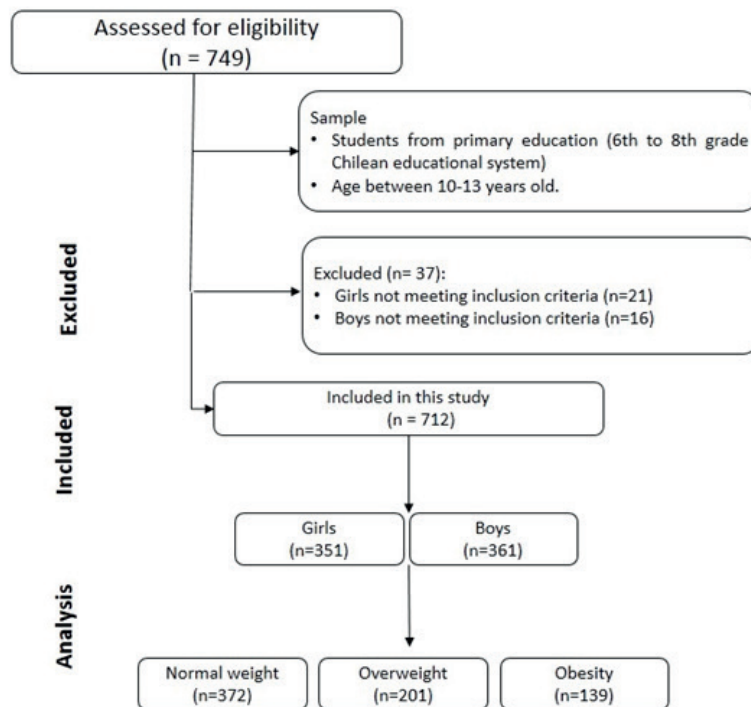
Assessed for eligibility
(n = 749)

Sample
• Students from primary education (6th to 8th grade Chilean educational system)
• Age between 10-13 years old.

Excluded

Excluded (n= 37):
• Girls not meeting inclusion criteria (n=21)
• Boys not meeting inclusion criteria (n=16)

Included

Included in this study
(n = 712)

Girls
(n=351)

Boys
(n=361)

Analysis

Normal weight
(n=372)

Overweight
(n=201)

Obesity
(n=139)